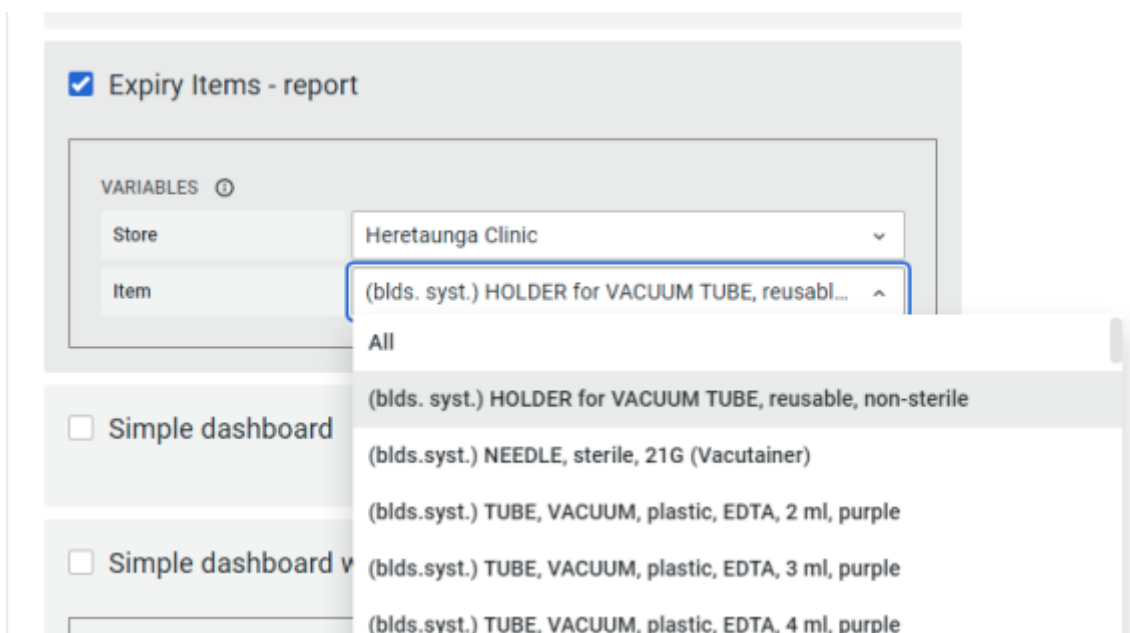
Expiry Items - report

VARIABLES ⓘ

Store
Heretaunga Clinic

Item
(blds. syst.) HOLDER for VACUUM TUBE, reusabl...

All

(blds. syst.) HOLDER for VACUUM TUBE, reusable, non-sterile

(blds.syst.) NEEDLE, sterile, 21G (Vacutainer)

(blds.syst.) TUBE, VACUUM, plastic, EDTA, 2 ml, purple

(blds.syst.) TUBE, VACUUM, plastic, EDTA, 3 ml, purple

(blds.syst.) TUBE, VACUUM, plastic, EDTA, 4 ml, purple

Simple dashboard

Simple dashboard w